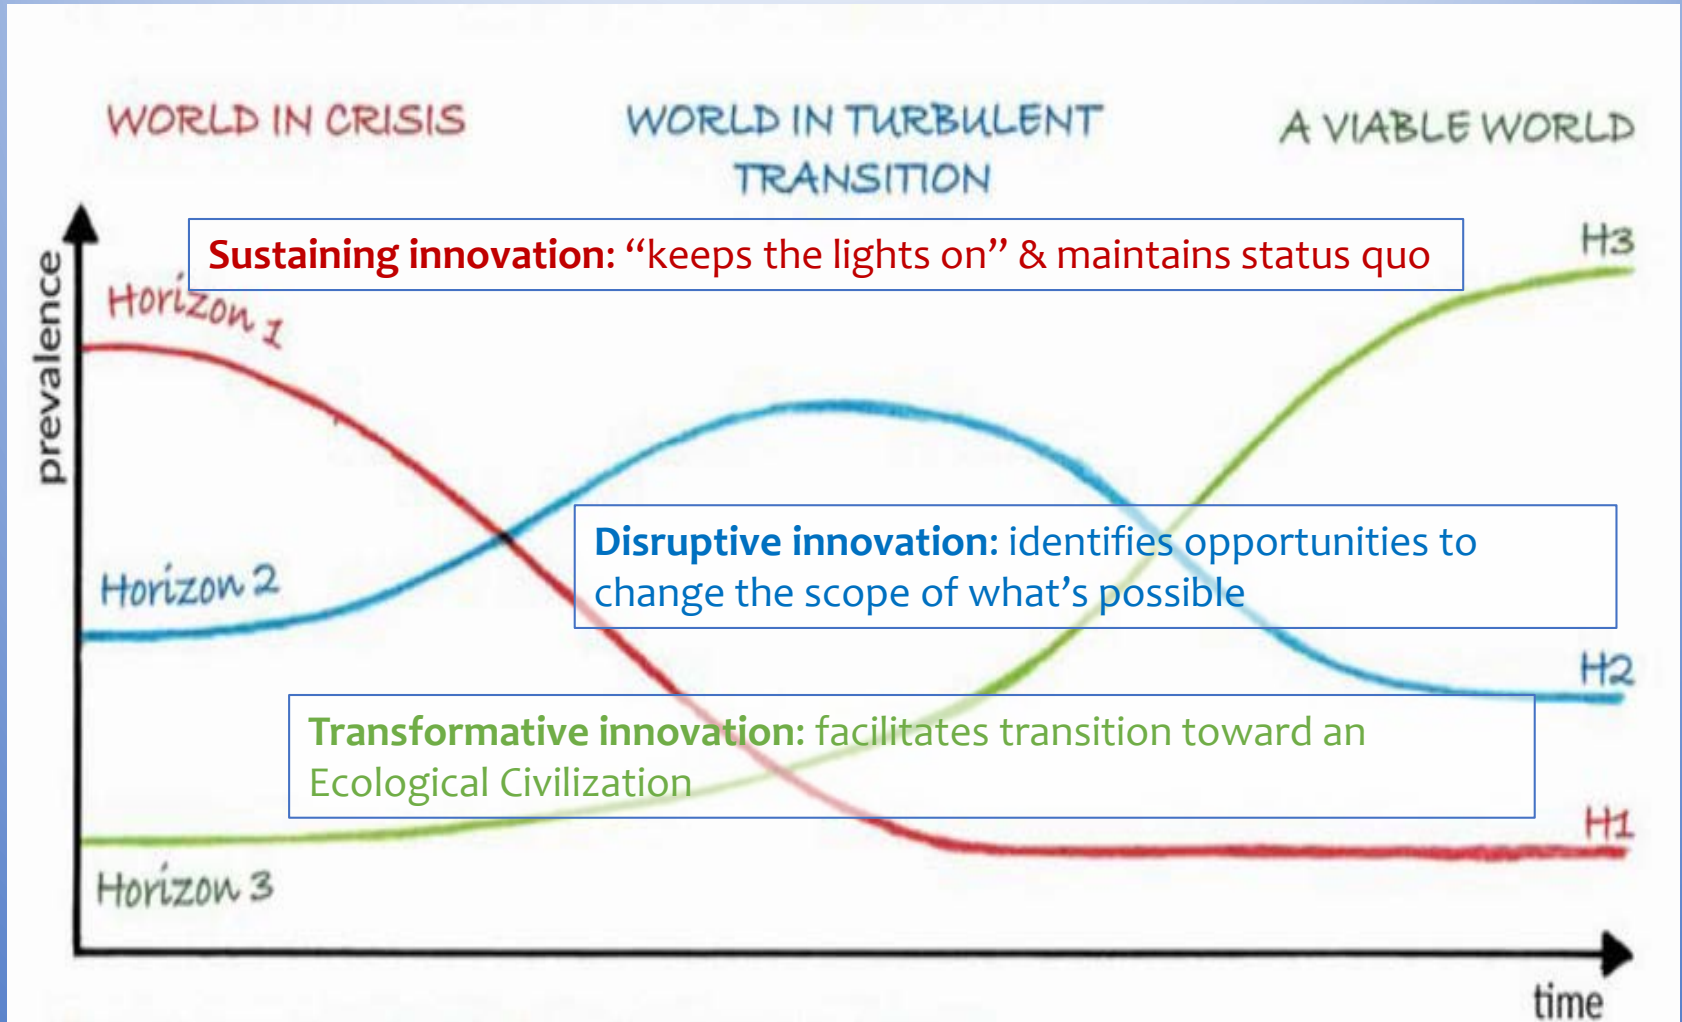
WORLD IN CRISIS

WORLD IN TURBULENT TRANSITION

A VIABLE WORLD

prevalence

Sustaining innovation: “keeps the lights on” & maintains status quo

H3

Horizon 1

Disruptive innovation: identifies opportunities to change the scope of what’s possible

Horizon 2

H2

Transformative innovation: facilitates transition toward an Ecological Civilization

H1

Horizon 3

time